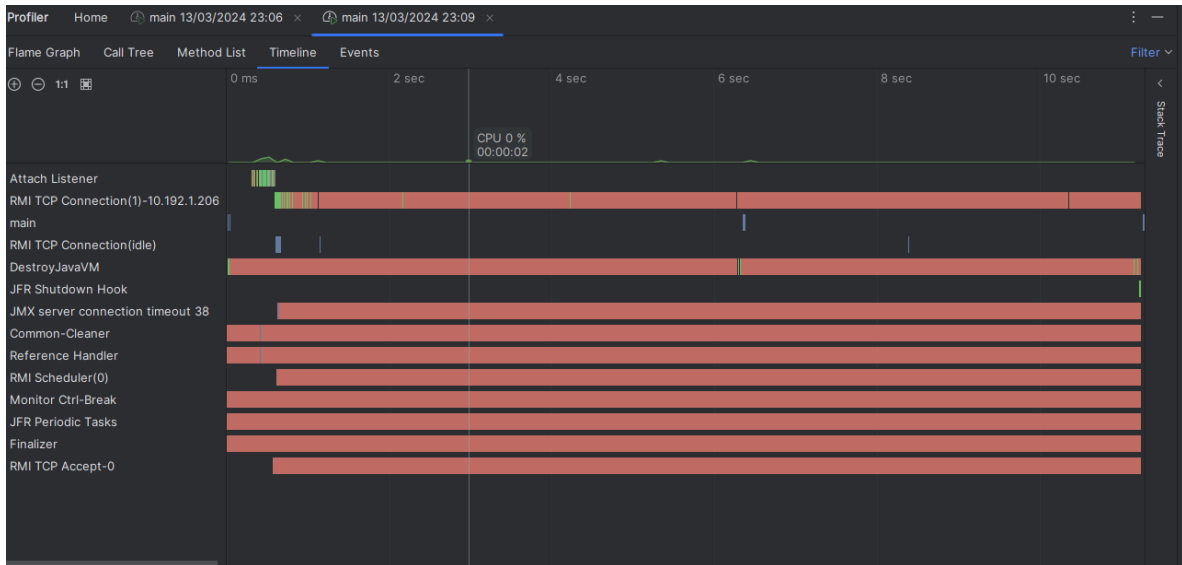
Profiler Home main 13/03/2024 23:06 × main 13/03/2024 23:09 ×

Flame Graph Call Tree Method List Timeline Events Filter

1:1

0 ms 2 sec 4 sec 6 sec 8 sec 10 sec

CPU 0 %
00:00:02

Stack Trace

Attach Listener
RMI TCP Connection(1)-10.192.1.206
main
RMI TCP Connection(idle)
DestroyJavaVM
JFR Shutdown Hook
JMX server connection timeout 38
Common-Cleaner
Reference Handler
RMI Scheduler(0)
Monitor Ctrl-Break
JFR Periodic Tasks
Finalizer
RMI TCP Accept-0